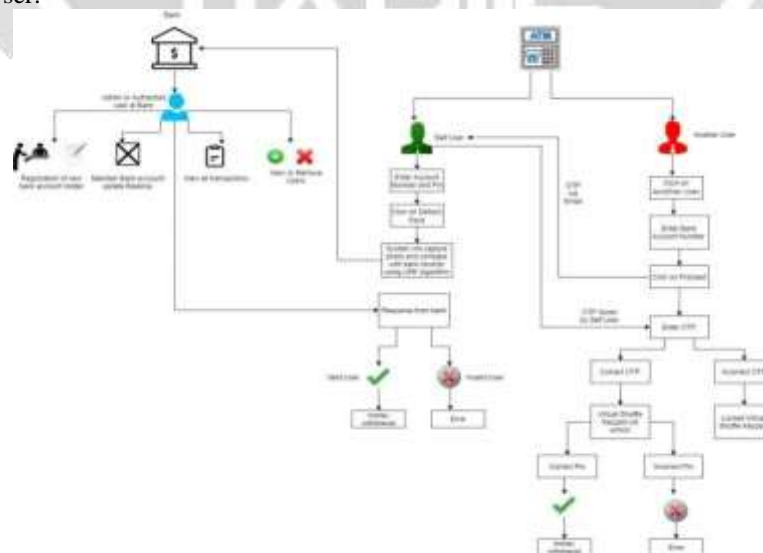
user.

Bank

Admin or Authorized user at Bank

Registration of new bank account holder

Maintain Bank account details Balance

View all transaction

View or Remove Users

ATM

Self User

Another User

Enter Account Number and Pin

Click on Detect Face

System will capture Image and compare with bank records using CNN algorithm

Response from bank

Valid User

Invalid User

Money withdrawal

Error

OTP via Email

Click on Another User

Enter Bank Account Number

Click on Proceed

OTP Given by Self User

Enter OTP

Correct OTP

Incorrect OTP

Virtual Shuffle Keypad will unlock

Locked Virtual Shuffle Keypad

Correct Pin

Incorrect Pin

Money withdrawal

Error